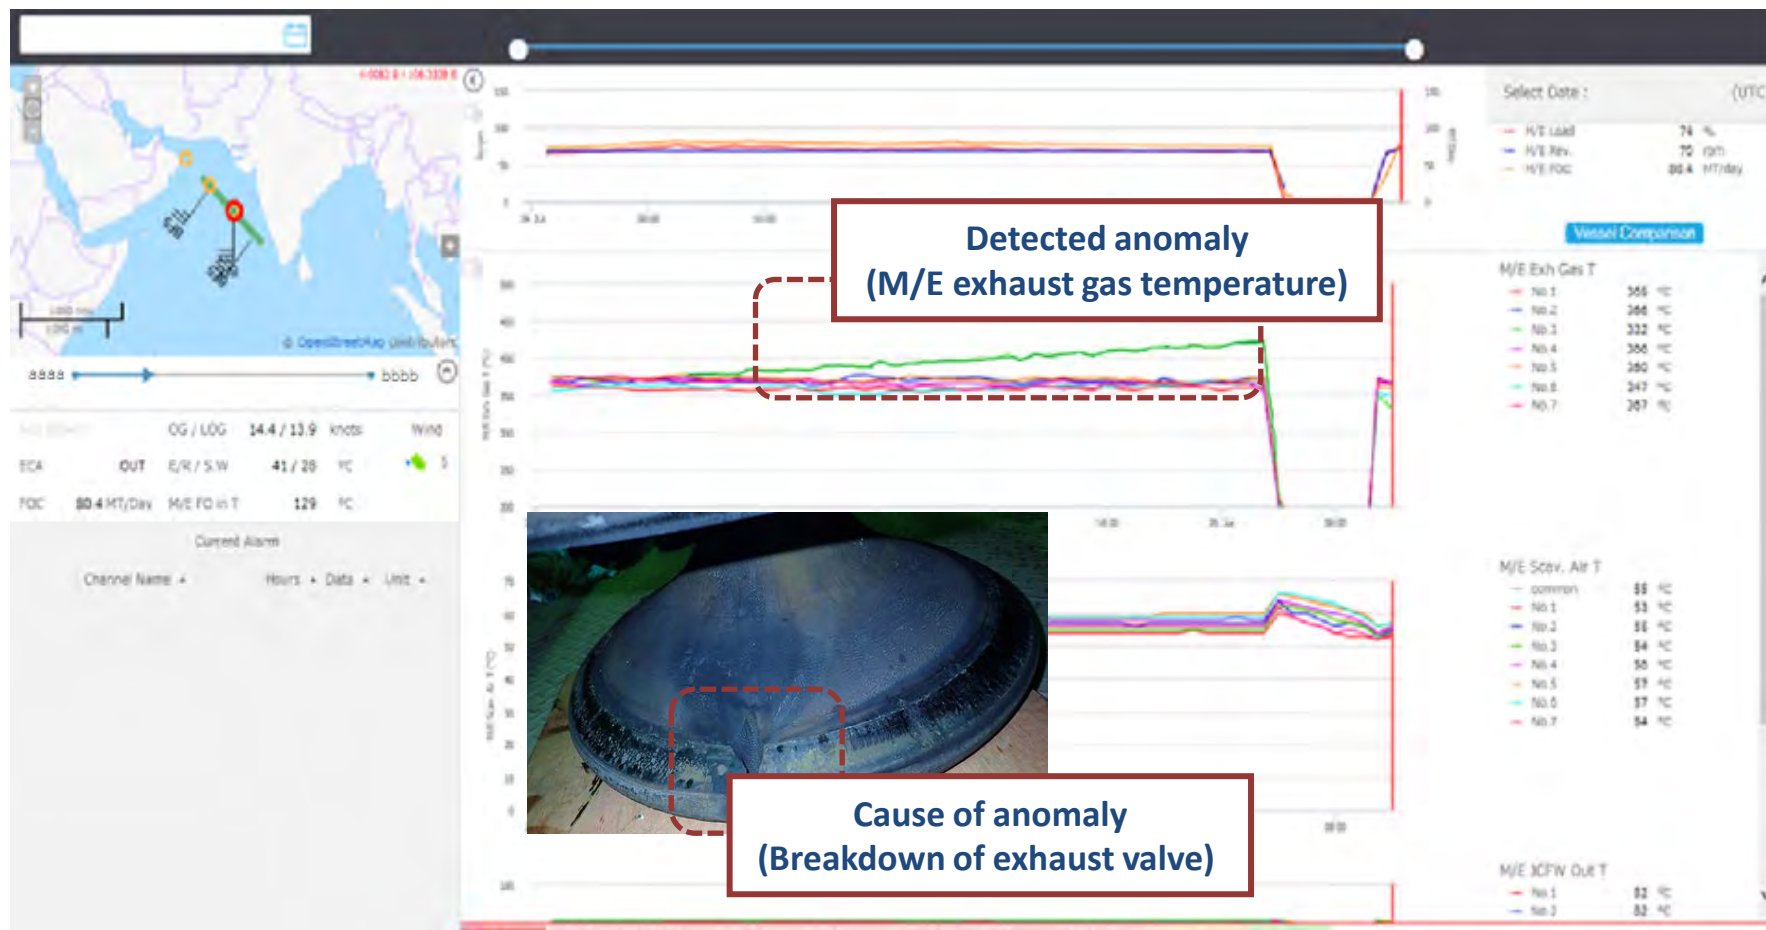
© OpenStreetMap contributors

aaaa bbbb

OG / LOG 14.4 / 13.9 knots Wind

ECA OUT E/R / S.W 41 / 28 ℃

FOC 80.4 MT/Day M/E FO in T 129 ℃

Current Alarm

Channel Name Hours Data Unit

Select Date : (UTC

M/E Load 74 %
M/E Rev. 70 rpm
M/E FOC 80.4 MT/day

Vessel Comparison

M/E Exh Gas T
No.1 356 ℃
No.2 366 ℃
No.3 332 ℃
No.4 356 ℃
No.5 360 ℃
No.6 347 ℃
No.7 367 ℃

M/E Scav. Air T
common 55 ℃
No.1 53 ℃
No.2 55 ℃
No.3 54 ℃
No.4 58 ℃
No.5 57 ℃
No.6 57 ℃
No.7 54 ℃

M/E JCFW Out T
No.1 82 ℃
No.2 82 ℃

Detected anomaly
(M/E exhaust gas temperature)

Cause of anomaly
(Breakdown of exhaust valve)